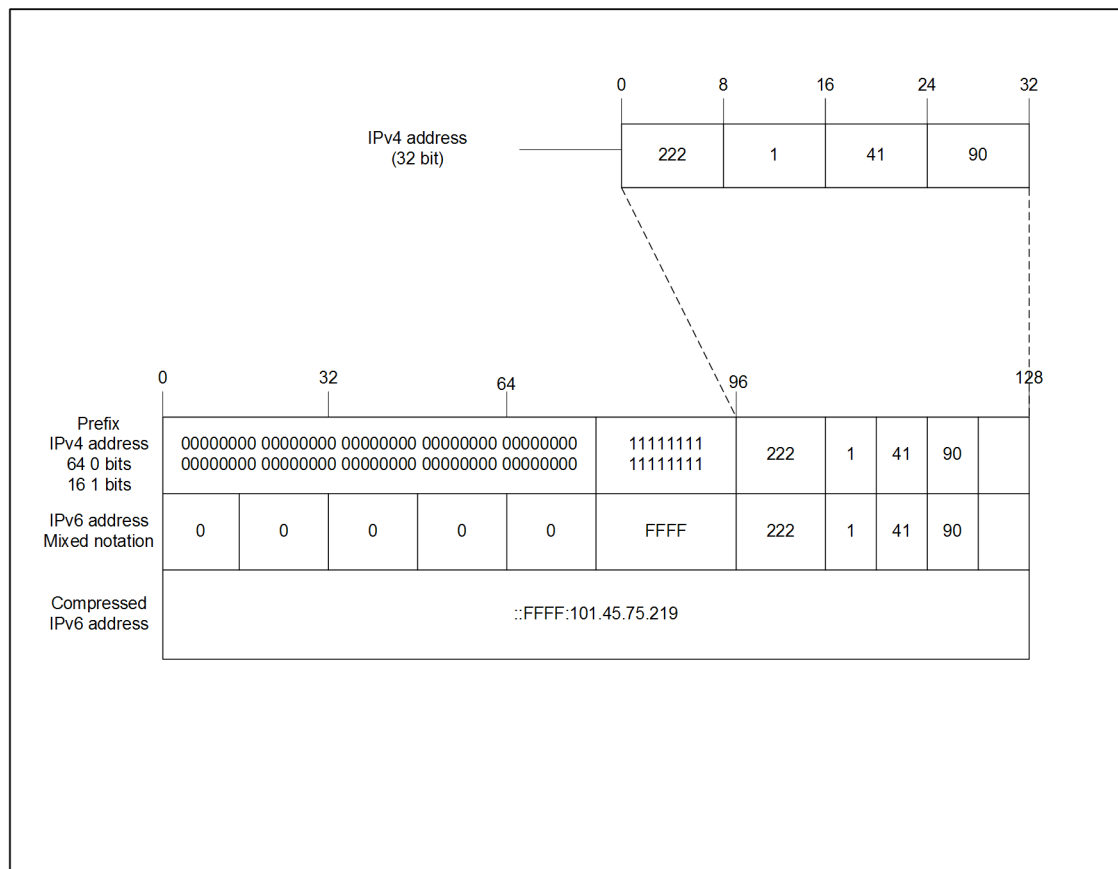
0 8 16 24 32

IPv4 address (32 bit)

| 222 | 1 | 41 | 90 |
|---|---|---|---|

0 32 64 96 128

| | | | | | | | | | | |
|---|---|---|---|---|---|---|---|---|---|---|
| Prefix IPv4 address 64 0 bits 16 1 bits | 00000000 00000000 00000000 00000000 00000000 00000000 00000000 00000000 00000000 00000000 | | | | | 11111111 11111111 | 222 | 1 | 41 | 90 |
| IPv6 address Mixed notation | 0 | 0 | 0 | 0 | 0 | FFFF | 222 | 1 | 41 | 90 |
| Compressed IPv6 address | ::FFFF:101.45.75.219 | | | | | | | | | |